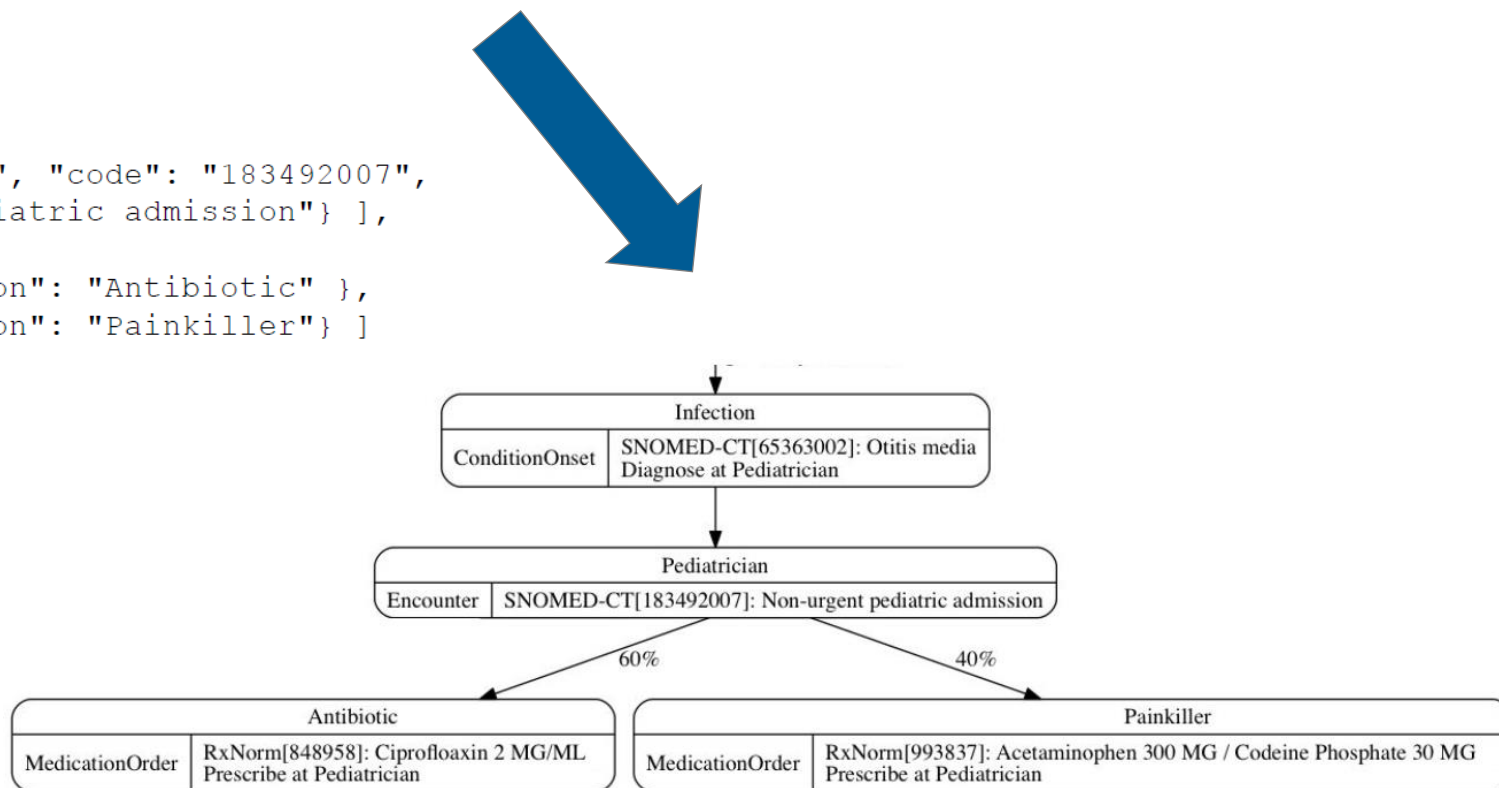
", "code": "183492007",
iatric admission"} ],

on": "Antibiotic" },
on": "Painkiller"} ]

Infection

| ConditionOnset | SNOMED-CT[65363002]: Otitis media Diagnose at Pediatrician |
|---|---|

Pediatrician

| Encounter | SNOMED-CT[183492007]: Non-urgent pediatric admission |
|---|---|

60%

40%

Antibiotic

| MedicationOrder | RxNorm[848958]: Ciprofloaxin 2 MG/ML Prescribe at Pediatrician |
|---|---|

Painkiller

| MedicationOrder | RxNorm[993837]: Acetaminophen 300 MG / Codeine Phosphate 30 MG Prescribe at Pediatrician |
|---|---|